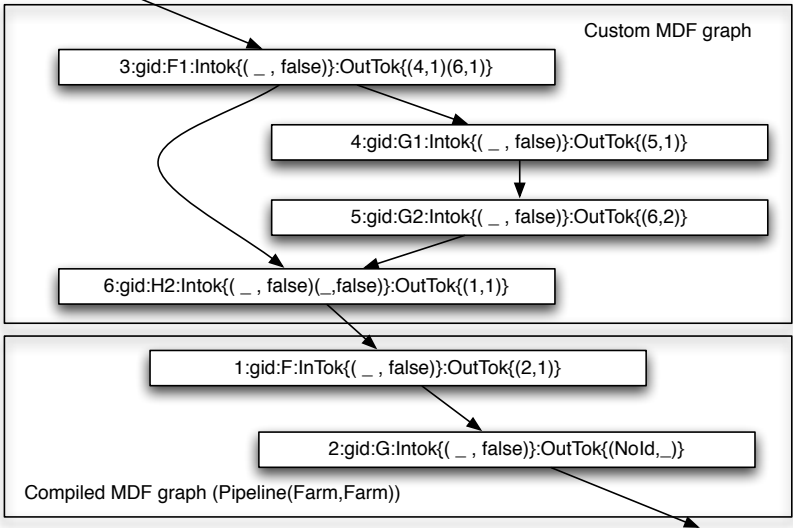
Custom MDF graph

3:gid:F1:Intok{( _ , false)}:OutTok{(4,1)(6,1)}

4:gid:G1:Intok{( _ , false)}:OutTok{(5,1)}

5:gid:G2:Intok{( _ , false)}:OutTok{(6,2)}

6:gid:H2:Intok{( _ , false)(_,false)}:OutTok{(1,1)}

1:gid:F:InTok{( _ , false)}:OutTok{(2,1)}

2:gid:G:Intok{( _ , false)}:OutTok{(NoId,_)}

Compiled MDF graph (Pipeline(Farm,Farm))